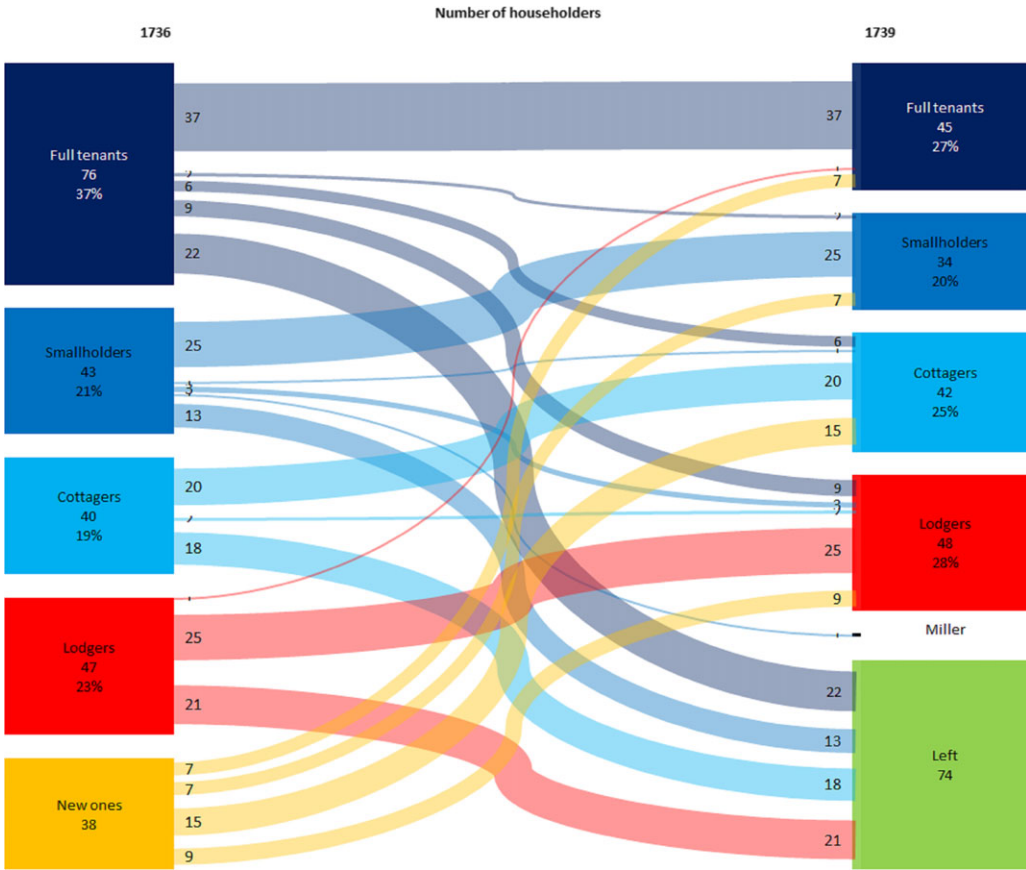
Number of householders

1736

1739

Full tenants
76
37%

37
?
6
9
22

Smallholders
43
21%

25
3
3
13

Cottagers
40
19%

20
?
18

Lodgers
47
23%

25
21

New ones
38

7
7
15
9

Full tenants
45
27%

37
7
?

Smallholders
34
20%

25
7
6

Cottagers
42
25%

20
15

9
3
?

Lodgers
48
28%

25
9

Miller

Left
74

22
13
18
21